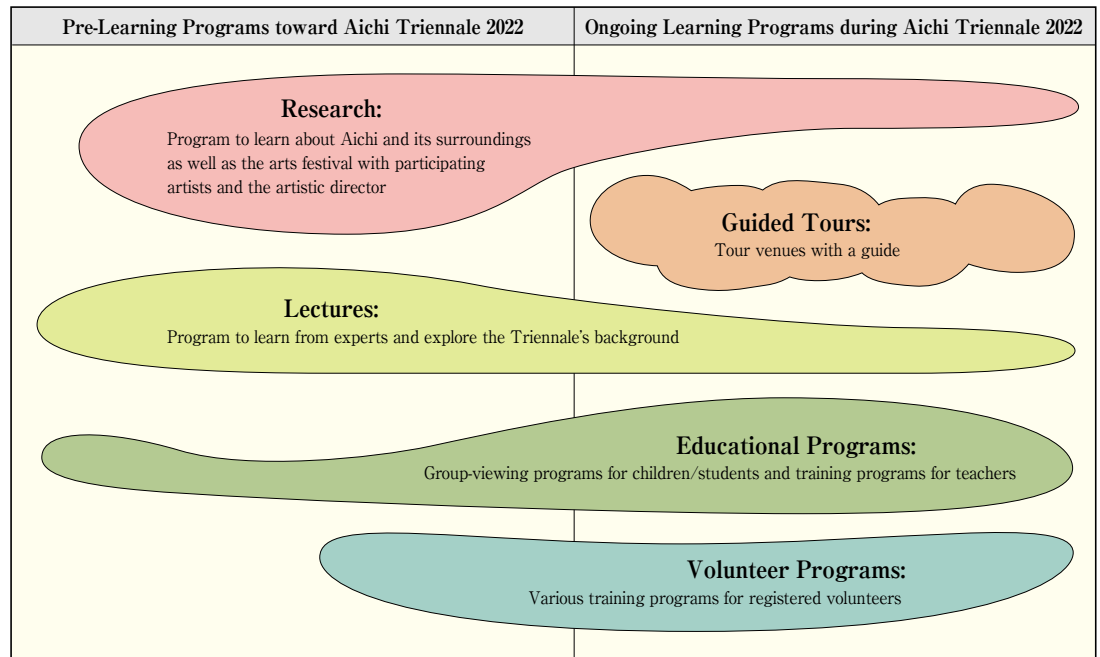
| Pre-Learning Programs toward Aichi Triennale 2022 | Ongoing Learning Programs during Aichi Triennale 2022 |
|---|---|

Research:
Program to learn about Aichi and its surroundings as well as the arts festival with participating artists and the artistic director

Guided Tours:
Tour venues with a guide

Lectures:
Program to learn from experts and explore the Triennale's background

Educational Programs:
Group-viewing programs for children/students and training programs for teachers

Volunteer Programs:
Various training programs for registered volunteers